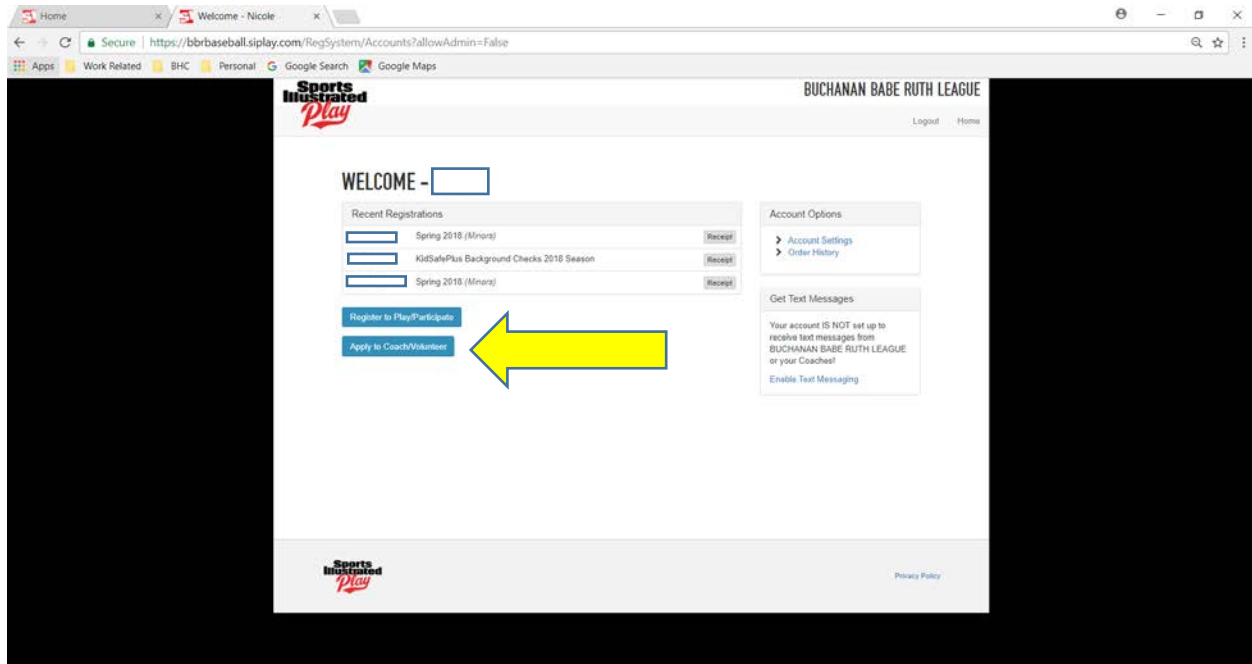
Home
Welcome - Nicole

Secure | https://bbrbaseball.siplay.com/RegSystem/Accounts?allowAdmin=False

Apps Work Related BHC Personal Google Search Google Maps

Sports Illustrated Play

BUCHANAN BABE RUTH LEAGUE

Logout Home

WELCOME -

Recent Registrations

Spring 2018 (Minors) Receipt
KidSafePlus Background Checks 2018 Season Receipt
Spring 2018 (Minors) Receipt

Register to Play/Participate

Apply to Coach/Volunteer

Account Options

Account Settings
Order History

Get Text Messages

Your account IS NOT set up to receive text messages from BUCHANAN BABE RUTH LEAGUE or your Coaches!

Enable Text Messaging

Sports Illustrated Play

Privacy Policy